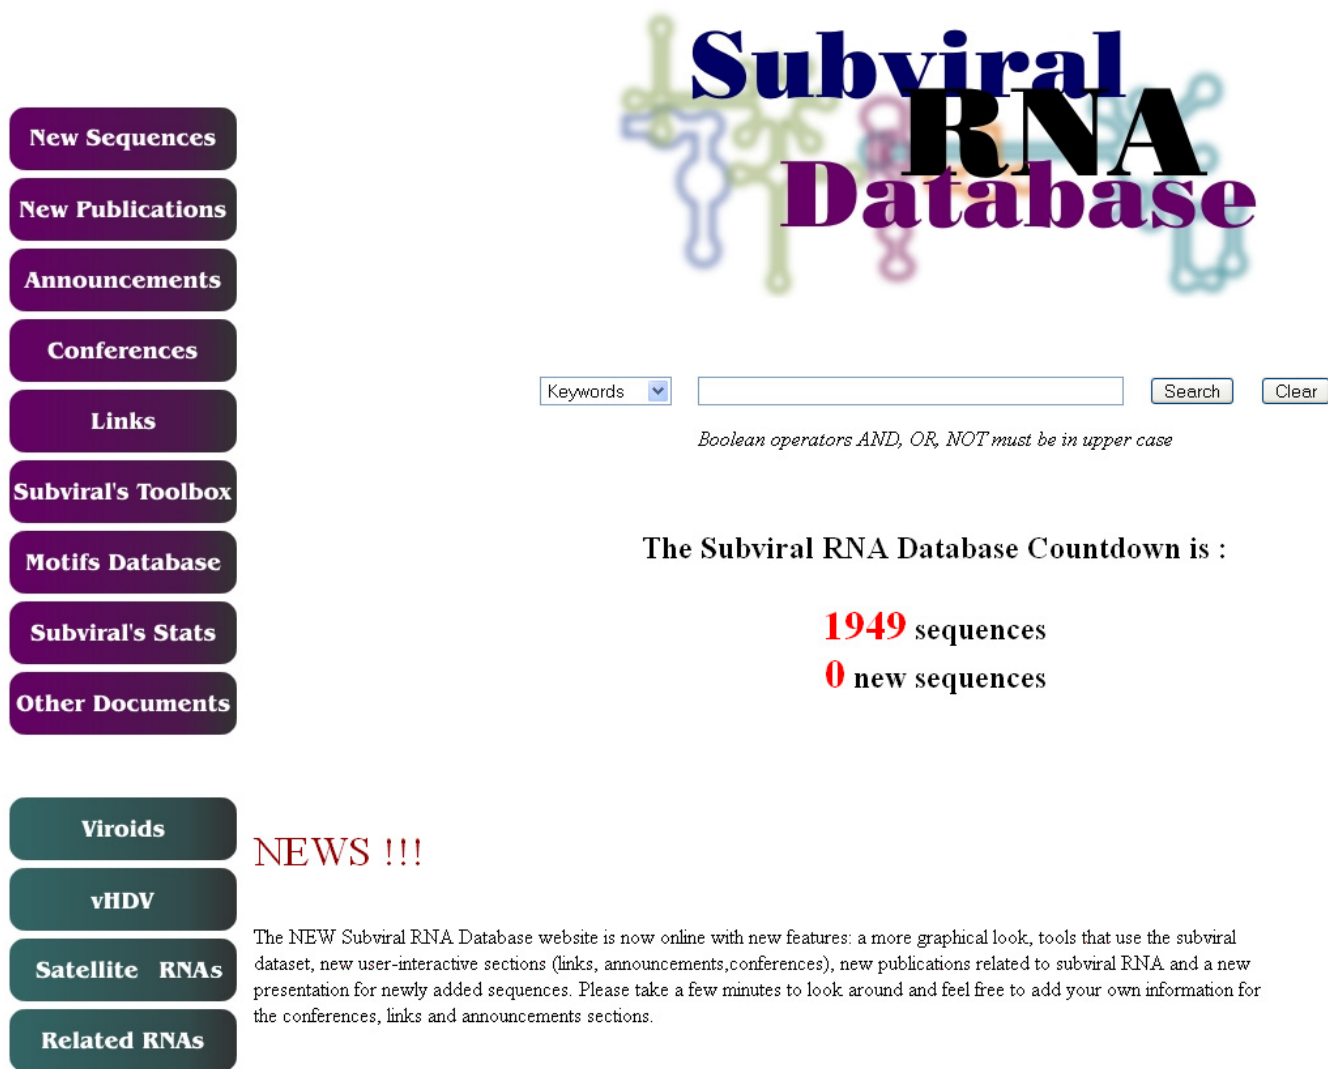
Subviral RNA Database

New Sequences
New Publications
Announcements
Conferences
Links
Subviral's Toolbox
Motifs Database
Subviral's Stats
Other Documents

Keywords
Search
Clear

Boolean operators AND, OR, NOT must be in upper case

The Subviral RNA Database Countdown is :

1949 sequences
0 new sequences

Viroids
vHDV
Satellite RNAs
Related RNAs

NEWS !!!

The NEW Subviral RNA Database website is now online with new features: a more graphical look, tools that use the subviral dataset, new user-interactive sections (links, announcements,conferences), new publications related to subviral RNA and a new presentation for newly added sequences. Please take a few minutes to look around and feel free to add your own information for the conferences, links and announcements sections.